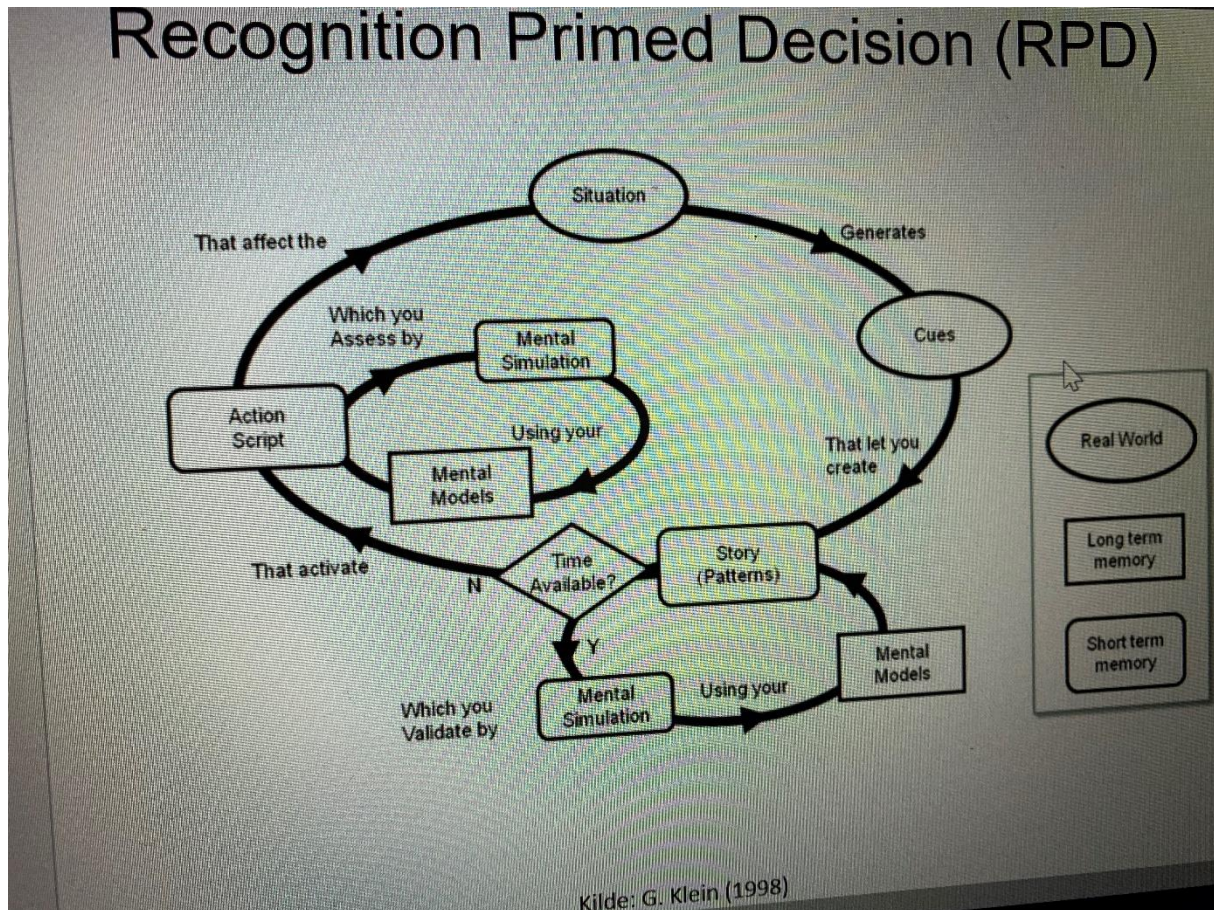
Recognition Primed Decision (RPD)

Situation

Generates

Cues

That let you create

Story (Patterns)

Mental Models

Using your

Mental Simulation

Which you Validate by

Y

Time Available?

N

That activate

Action Script

That affect the

Which you Assess by

Mental Simulation

Using your

Mental Models

Real World

Long term memory

Short term memory

Kilde: G. Klein (1998)